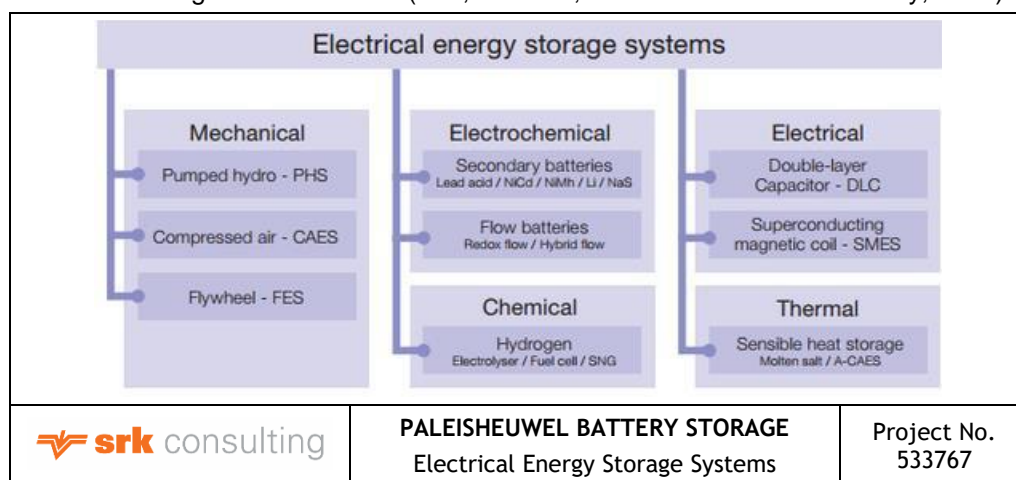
Electrical energy storage systems

Mechanical

Pumped hydro - PHS

Compressed air - CAES

Flywheel - FES

Electrochemical

Secondary batteries
Lead acid / NiCd / NiMh / Li / NaS

Flow batteries
Redox flow / Hybrid flow

Chemical

Hydrogen
Electrolyser / Fuel cell / SNG

Electrical

Double-layer Capacitor - DLC

Superconducting magnetic coil - SMES

Thermal

Sensible heat storage
Molten salt / A-CAES

| srk consulting | PALEISHEUWEL BATTERY STORAGE<br>Electrical Energy Storage Systems | Project No.<br>533767 |
|---|---|---|